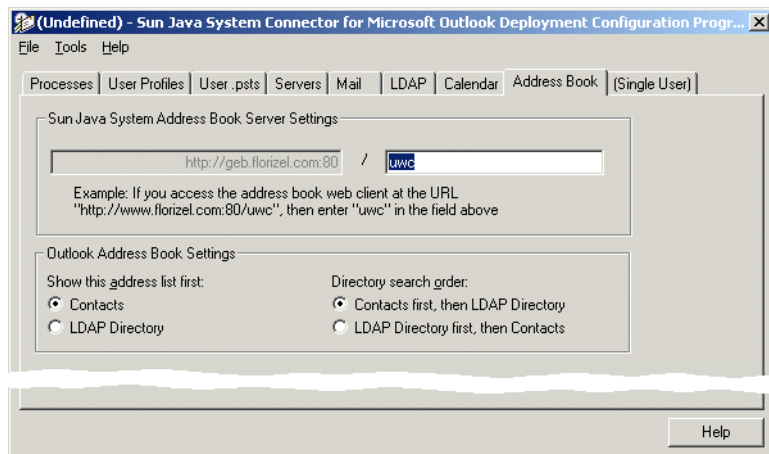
(Undefined) - Sun Java System Connector for Microsoft Outlook Deployment Configuration Progr...

File Tools Help

Processes | User Profiles | User .psts | Servers | Mail | LDAP | Calendar | Address Book | (Single User)

Sun Java System Address Book Server Settings

http://geb.florizel.com:80 / uwc

Example: If you access the address book web client at the URL "http://www.florizel.com:80/uwc", then enter "uwc" in the field above

Outlook Address Book Settings

Show this address list first:
Contacts
LDAP Directory

Directory search order:
Contacts first, then LDAP Directory
LDAP Directory first, then Contacts

Help